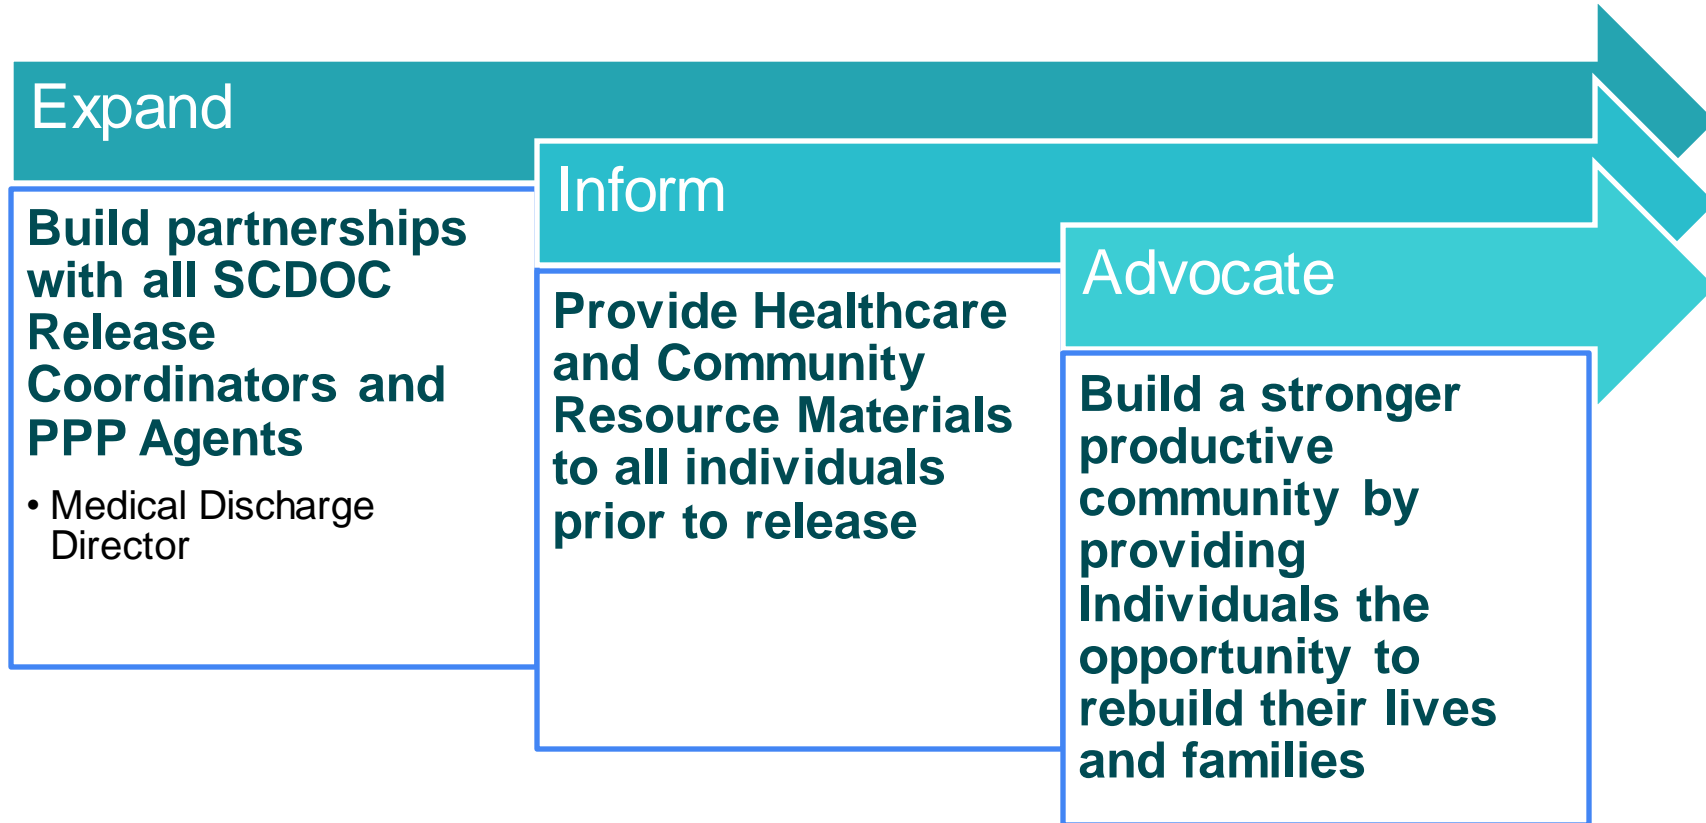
Expand

Build partnerships with all SCDOC Release Coordinators and PPP Agents

• Medical Discharge Director

Inform

Provide Healthcare and Community Resource Materials to all individuals prior to release

Advocate

Build a stronger productive community by providing Individuals the opportunity to rebuild their lives and families